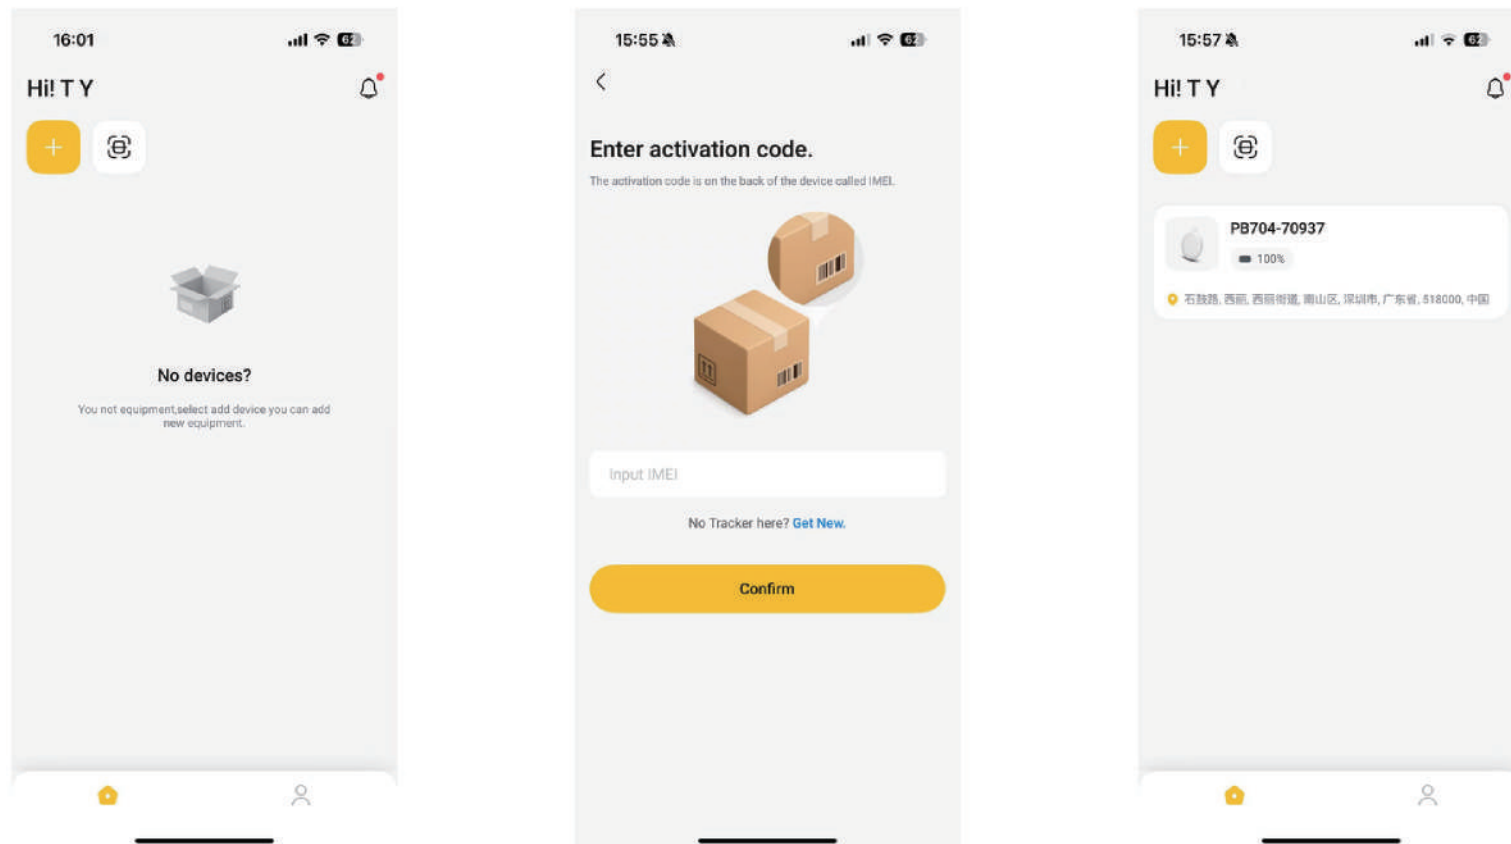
16:01

62

Hi! T Y

+

No devices?

You not equipment,select add device you can add new equipment.

15:55

62

<

Enter activation code.

The activation code is on the back of the device called IMEI.

Input IMEI

No Tracker here? Get New.

Confirm

15:57

62

Hi! T Y

+

PB704-70937

100%

石鼓路, 西丽, 西丽街道, 南山区, 深圳市, 广东省, 518000, 中国